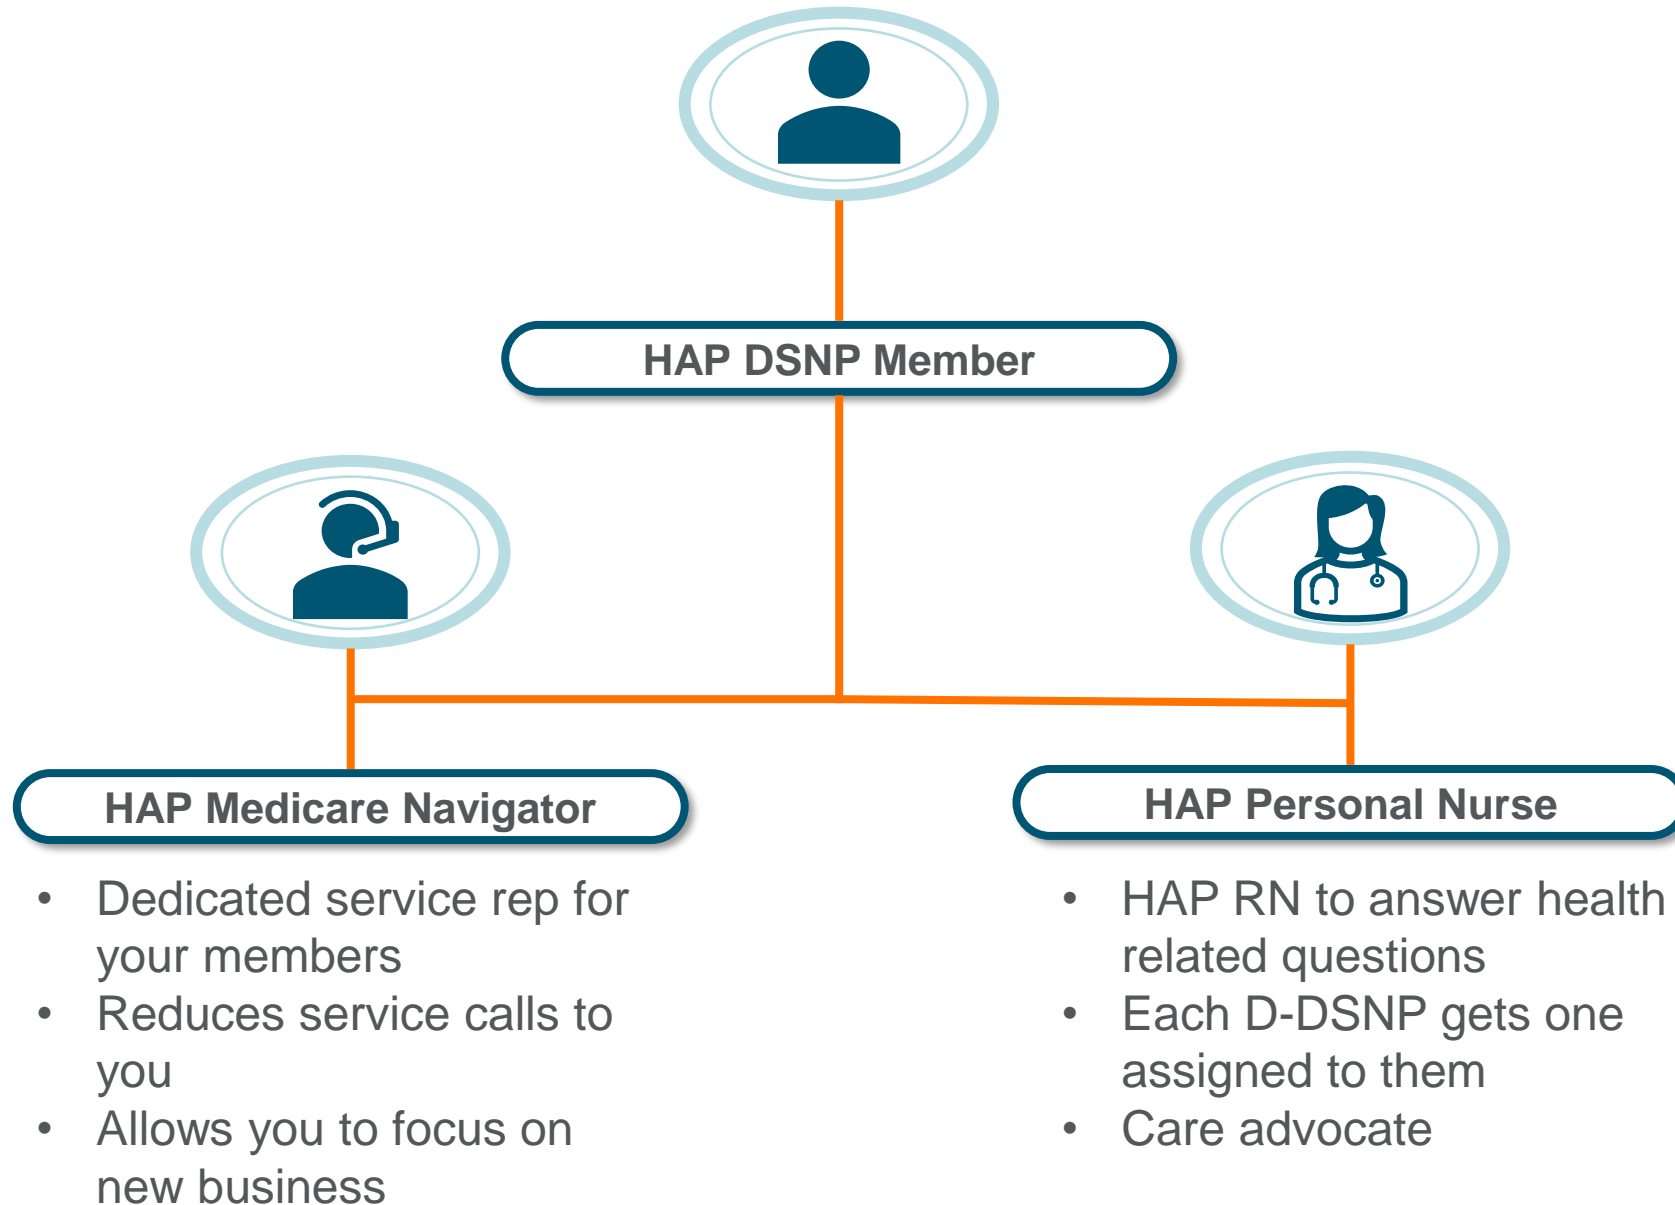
HAP DSNP Member

HAP Medicare Navigator

- Dedicated service rep for your members
- Reduces service calls to you
- Allows you to focus on new business

HAP Personal Nurse

- HAP RN to answer health related questions
- Each D-DSNP gets one assigned to them
- Care advocate